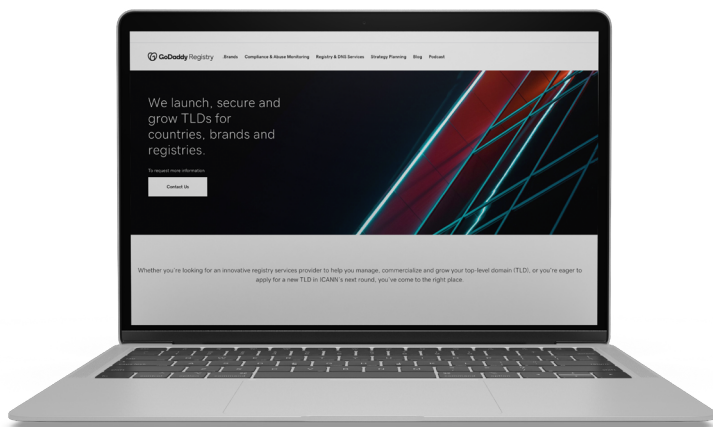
GoDaddy Registry Brands Compliance & Abuse Monitoring Registry & DNS Services Strategy Planning Blog Podcast

We launch, secure and grow TLDs for countries, brands and registries.

To request more information

Contact Us

Whether you're looking for an innovative registry services provider to help you manage, commercialize and grow your top-level domain (TLD), or you're eager to apply for a new TLD in ICANN's next round, you've come to the right place.